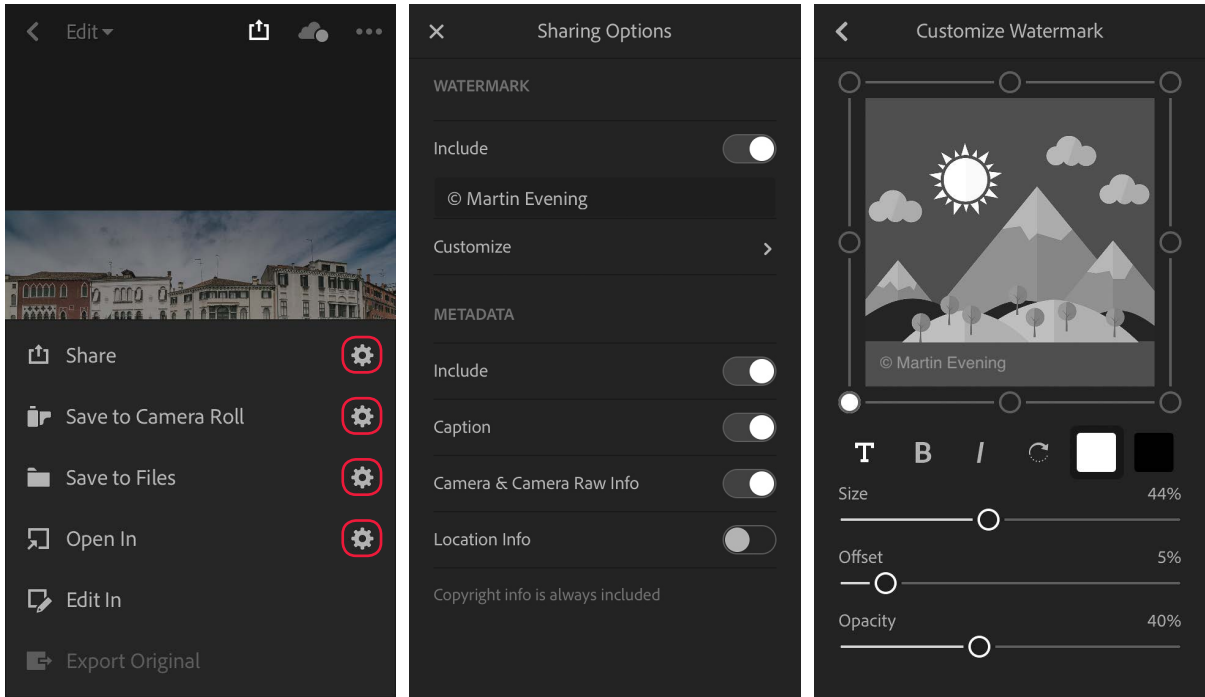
Edit

Share

Save to Camera Roll

Save to Files

Open In

Edit In

Export Original

Sharing Options

WATERMARK

Include

© Martin Evening

Customize

METADATA

Include

Caption

Camera & Camera Raw Info

Location Info

Copyright info is always included

Customize Watermark

© Martin Evening

T B I

Size 44%

Offset 5%

Opacity 40%